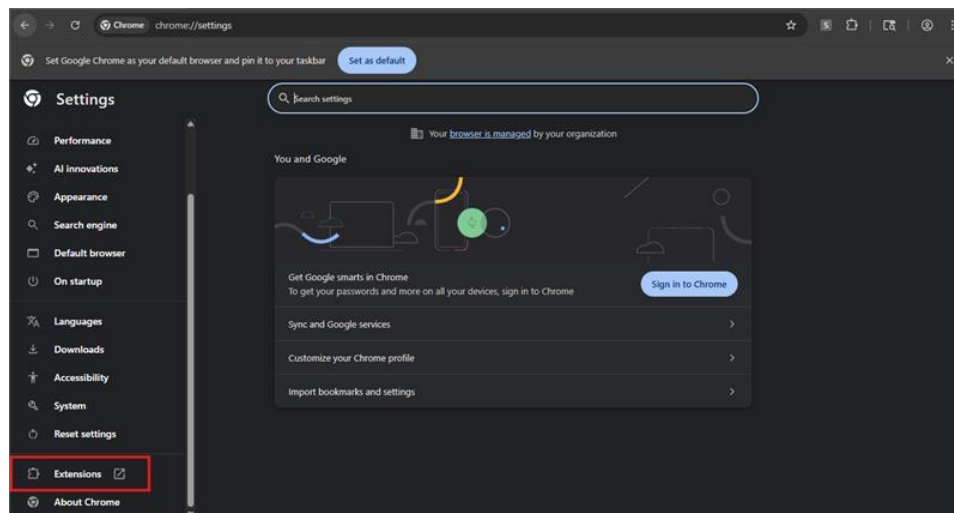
Chrome chrome://settings

Set Google Chrome as your default browser and pin it to your taskbar
Set as default

Settings

Search settings

Your browser is managed by your organization

Performance
AI innovations
Appearance
Search engine
Default browser
On startup
Languages
Downloads
Accessibility
System
Reset settings
Extensions
About Chrome

You and Google

Get Google smarts in Chrome
To get your passwords and more on all your devices, sign in to Chrome
Sign in to Chrome

Sync and Google services
Customize your Chrome profile
Import bookmarks and settings